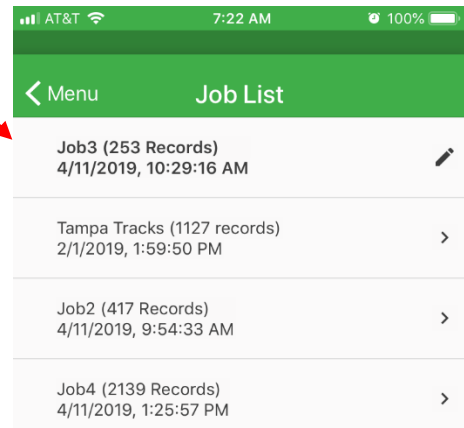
AT&T 7:22 AM 100%

< Menu Job List

Job3 (253 Records)
4/11/2019, 10:29:16 AM

Tampa Tracks (1127 records)
2/1/2019, 1:59:50 PM

Job2 (417 Records)
4/11/2019, 9:54:33 AM

Job4 (2139 Records)
4/11/2019, 1:25:57 PM